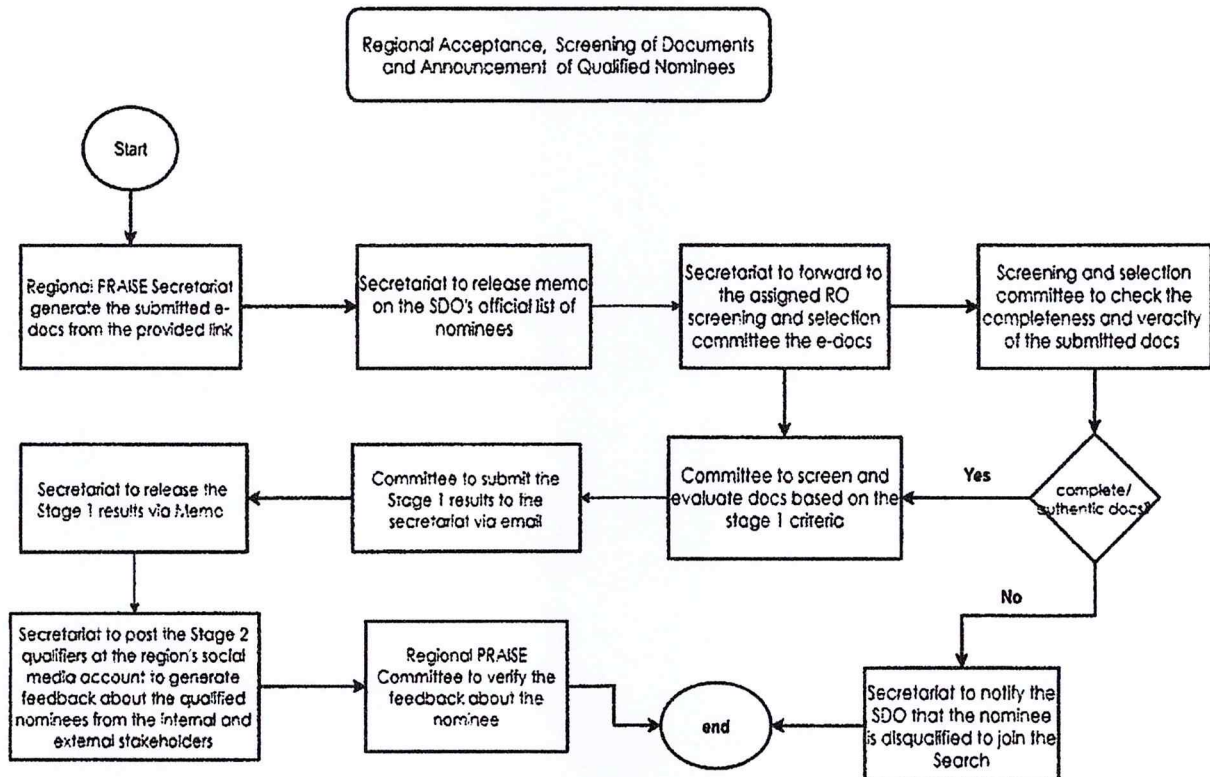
Regional Acceptance, Screening of Documents and Announcement of Qualified Nominees

Start

Regional PRAISE Secretariat generate the submitted e-docs from the provided link

Secretariat to release memo on the SDO's official list of nominees

Secretariat to forward to the assigned RO screening and selection committee the e-docs

Screening and selection committee to check the completeness and veracity of the submitted docs

complete/ authentic docs?

Yes

No

Committee to screen and evaluate docs based on the stage 1 criteria

Committee to submit the Stage 1 results to the secretariat via email

Secretariat to release the Stage 1 results via Memo

Secretariat to post the Stage 2 qualifiers at the region's social media account to generate feedback about the qualified nominees from the internal and external stakeholders

Regional PRAISE Committee to verify the feedback about the nominee

end

Secretariat to notify the SDO that the nominee is disqualified to join the Search